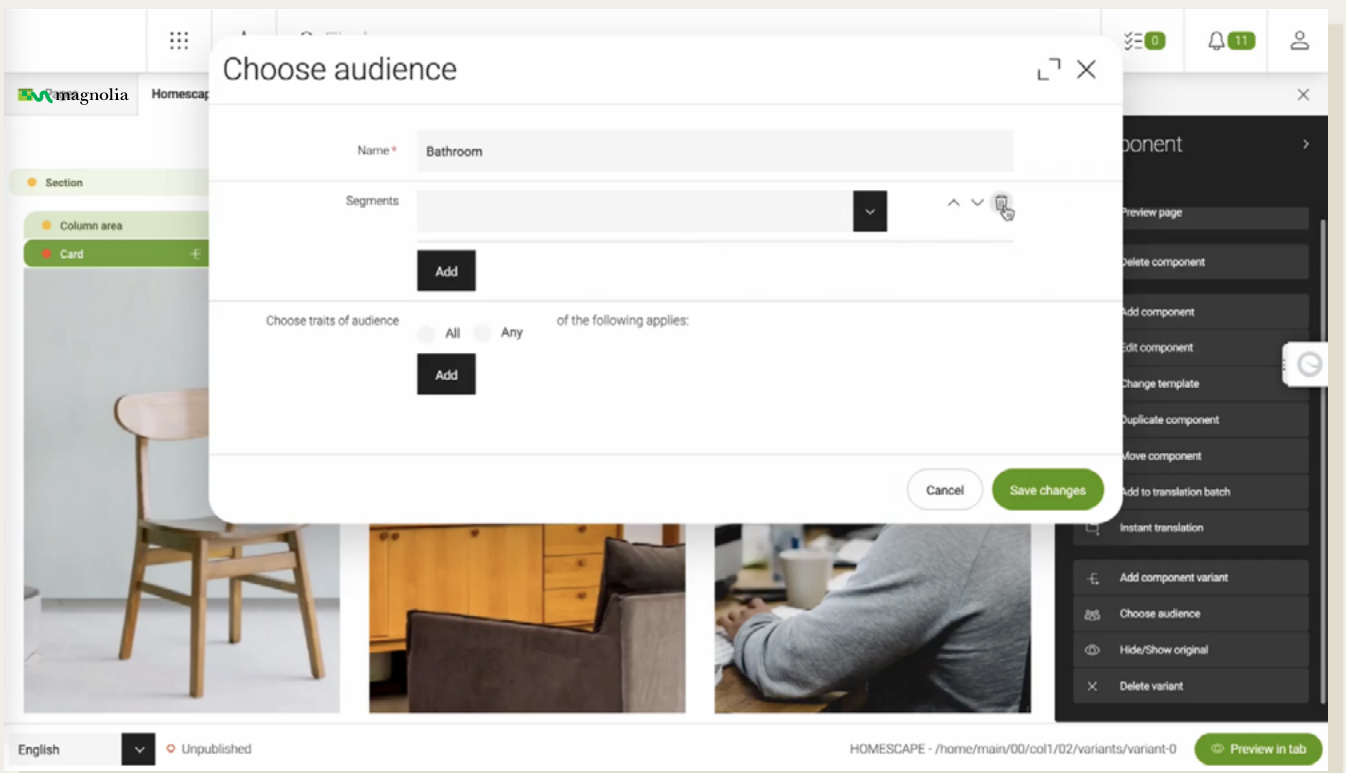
0

11

magnolia

Homescap

Section

Column area

Card

Choose audience

Name *

Bathroom

Segments

Add

Choose traits of audience

All

Any

of the following applies:

Add

Cancel

Save changes

ponent

Preview page

Delete component

Add component

Edit component

Change template

Duplicate component

Move component

Add to translation batch

Instant translation

Add component variant

Choose audience

Hide/Show original

Delete variant

English

Unpublished

HOMESCAPE - /home/main/00/col1/02/variants/variant-0

Preview in tab